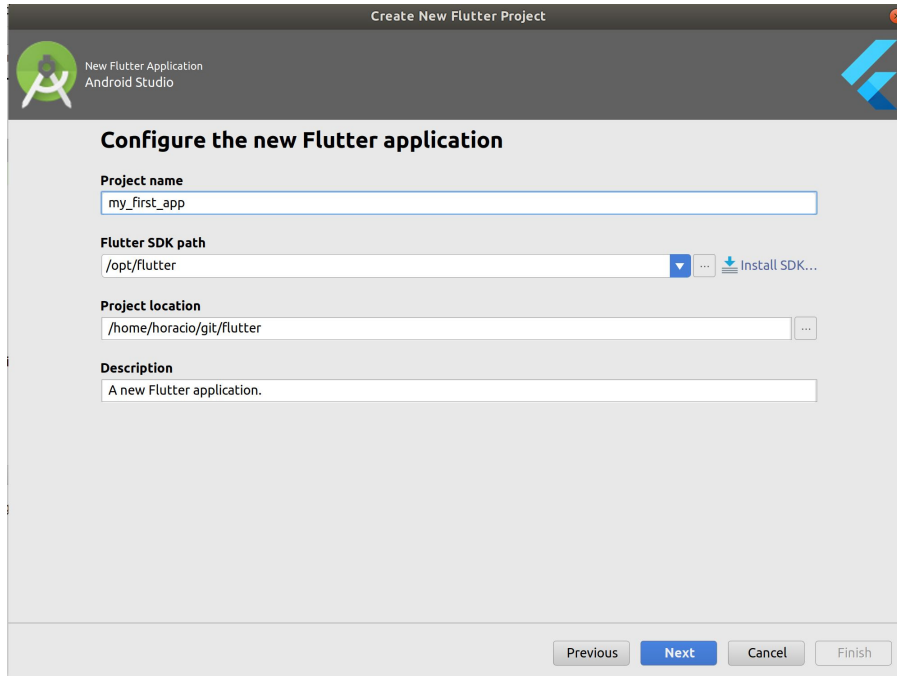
Create New Flutter Project

New Flutter Application
Android Studio

Configure the new Flutter application

Project name
my_first_app

Flutter SDK path
/opt/flutter
...
Install SDK...

Project location
/home/horacio/git/flutter
...

Description
A new Flutter application.

Previous
Next
Cancel
Finish